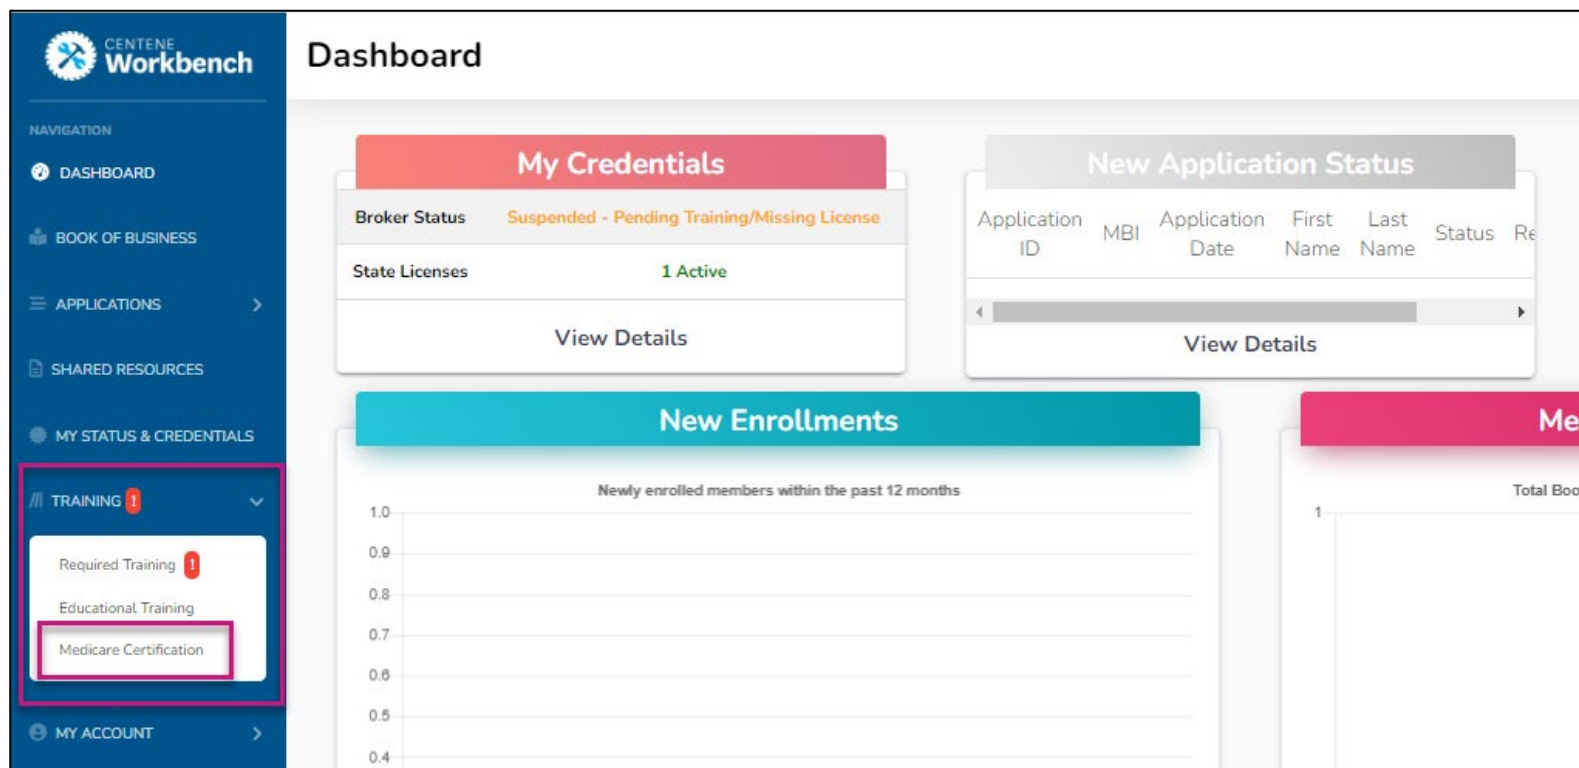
CENTENE Workbench

NAVIGATION

DASHBOARD

BOOK OF BUSINESS

APPLICATIONS

SHARED RESOURCES

MY STATUS & CREDENTIALS

TRAINING !

Required Training !

Educational Training

Medicare Certification

MY ACCOUNT

Dashboard

My Credentials

| Broker Status | Suspended - Pending Training/Missing License |
|---|---|
| State Licenses | 1 Active |

View Details

New Application Status

| Application ID | MBI | Application Date | First Name | Last Name | Status | Re |
|---|---|---|---|---|---|---|

View Details

New Enrollments

Newly enrolled members within the past 12 months

1.0
0.9
0.8
0.7
0.6
0.5
0.4

Me

Total Boo

1